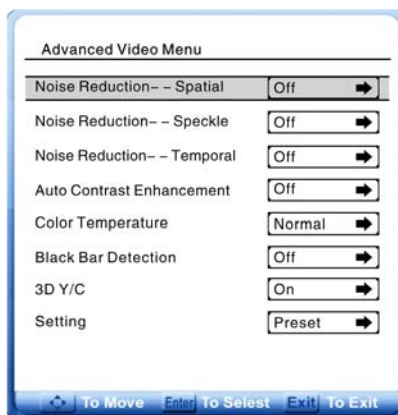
Advanced Video Menu

| | |
|---|---|
| Noise Reduction– – Spatial | Off |
| Noise Reduction– – Speckle | Off |
| Noise Reduction– – Temporal | Off |
| Auto Contrast Enhancement | Off |
| Color Temperature | Normal |
| Black Bar Detection | Off |
| 3D Y/C | On |
| Setting | Preset |

To Move Enter To Selest Exit To Exit